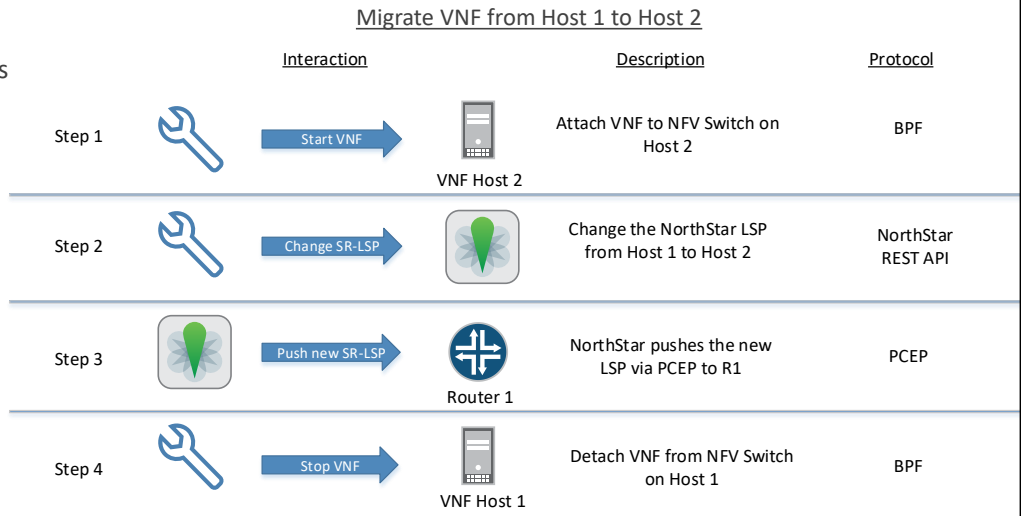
s

Migrate VNF from Host 1 to Host 2

| | Interaction | | Description | Protocol |
|---|---|---|---|---|
| Step 1 | Start VNF | VNF Host 2 | Attach VNF to NFV Switch on Host 2 | BPF |
| Step 2 | Change SR-LSP | | Change the NorthStar LSP from Host 1 to Host 2 | NorthStar REST API |
| Step 3 | Push new SR-LSP | Router 1 | NorthStar pushes the new LSP via PCEP to R1 | PCEP |
| Step 4 | Stop VNF | VNF Host 1 | Detach VNF from NFV Switch on Host 1 | BPF |